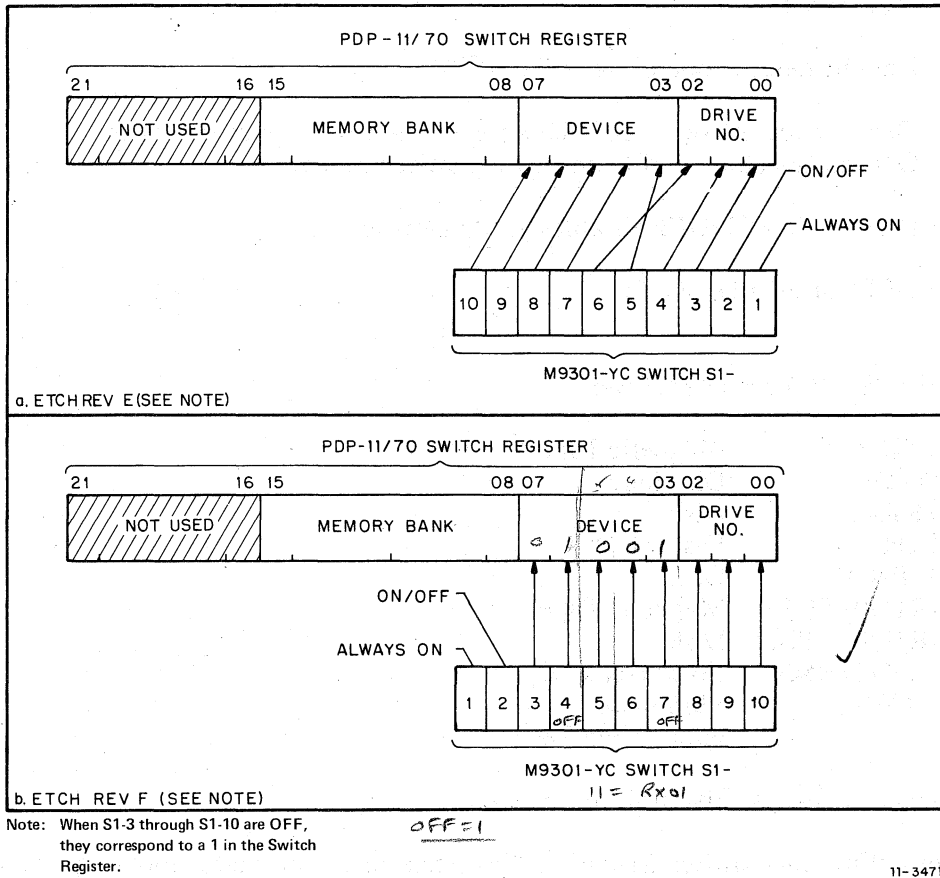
PDP-11/70 SWITCH REGISTER

21 16 15 08 07 03 02 00

NOT USED

MEMORY BANK

DEVICE

DRIVE NO.

ON/OFF

ALWAYS ON

10 9 8 7 6 5 4 3 2 1

M9301-YC SWITCH S1-

a. ETCH REV E (SEE NOTE)

PDP-11/70 SWITCH REGISTER

21 16 15 08 07 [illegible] 03 02 00

NOT USED

MEMORY BANK

DEVICE

0 1 0 0 1

DRIVE NO.

ON/OFF

ALWAYS ON

1 2 3 4 5 6 7 8 9 10

OFF OFF

M9301-YC SWITCH S1-

11 = RX01

b. ETCH REV F (SEE NOTE)

Note: When S1-3 through S1-10 are OFF, they correspond to a 1 in the Switch Register.

OFF = 1

11-3471